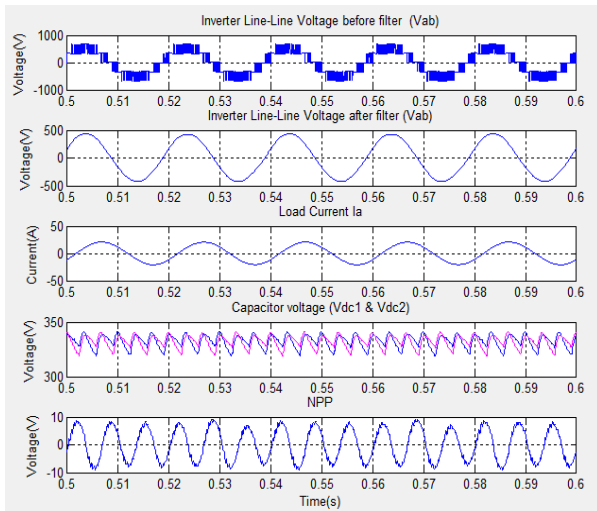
Inverter Line-Line Voltage before filter (Vab)

Voltage(V)
1000
0
-1000
0.5 0.51 0.52 0.53 0.54 0.55 0.56 0.57 0.58 0.59 0.6

Inverter Line-Line Voltage after filter (Vab)

Voltage(V)
500
0
-500
0.5 0.51 0.52 0.53 0.54 0.55 0.56 0.57 0.58 0.59 0.6

Load Current Ia

Current(A)
50
0
-50
0.5 0.51 0.52 0.53 0.54 0.55 0.56 0.57 0.58 0.59 0.6

Capacitor voltage (Vdc1 & Vdc2)

Voltage(V)
350
300
0.5 0.51 0.52 0.53 0.54 0.55 0.56 0.57 0.58 0.59 0.6

NPP

Voltage(V)
10
0
-10
0.5 0.51 0.52 0.53 0.54 0.55 0.56 0.57 0.58 0.59 0.6
Time(s)